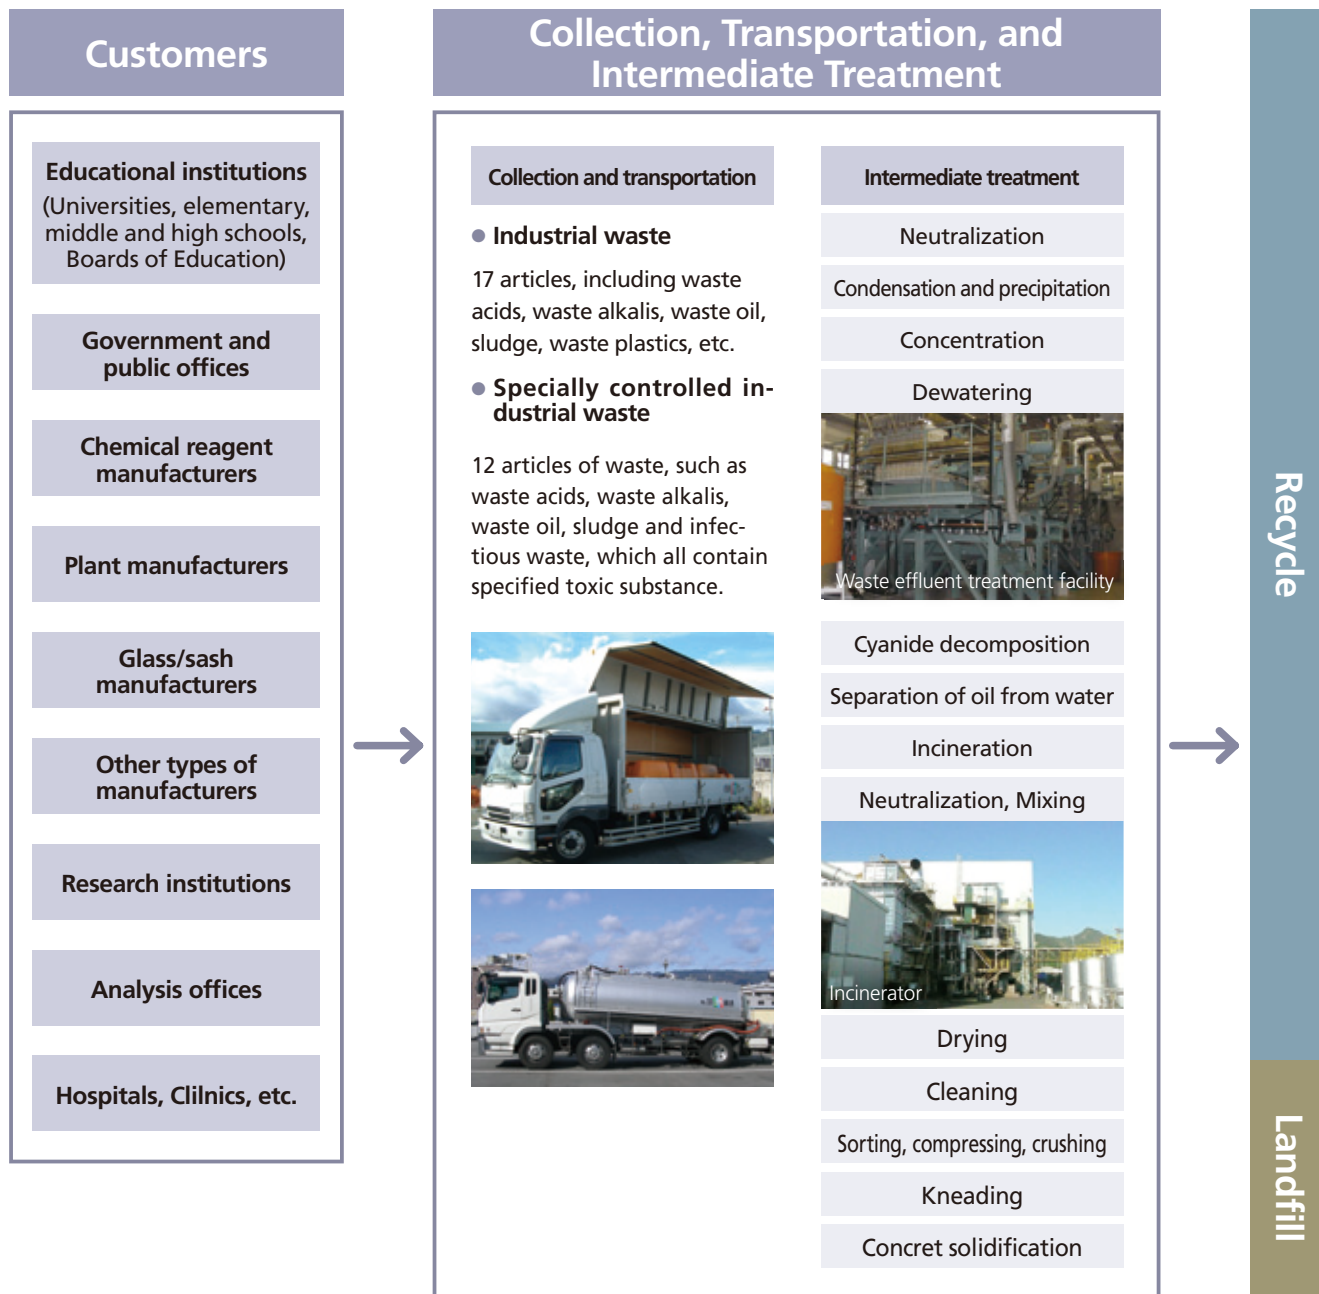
Customers

Educational institutions
(Universities, elementary, middle and high schools, Boards of Education)

Government and public offices

Chemical reagent manufacturers

Plant manufacturers

Glass/sash manufacturers

Other types of manufacturers

Research institutions

Analysis offices

Hospitals, Cllinics, etc.

Collection, Transportation, and Intermediate Treatment

Collection and transportation

● Industrial waste

17 articles, including waste acids, waste alkalis, waste oil, sludge, waste plastics, etc.

● Specially controlled industrial waste

12 articles of waste, such as waste acids, waste alkalis, waste oil, sludge and infectious waste, which all contain specified toxic substance.

Intermediate treatment

Neutralization

Condensation and precipitation

Concentration

Dewatering

Waste effluent treatment facility

Cyanide decomposition

Separation of oil from water

Incineration

Neutralization, Mixing

Incinerator

Drying

Cleaning

Sorting, compressing, crushing

Kneading

Concret solidification

Recycle

Landfill